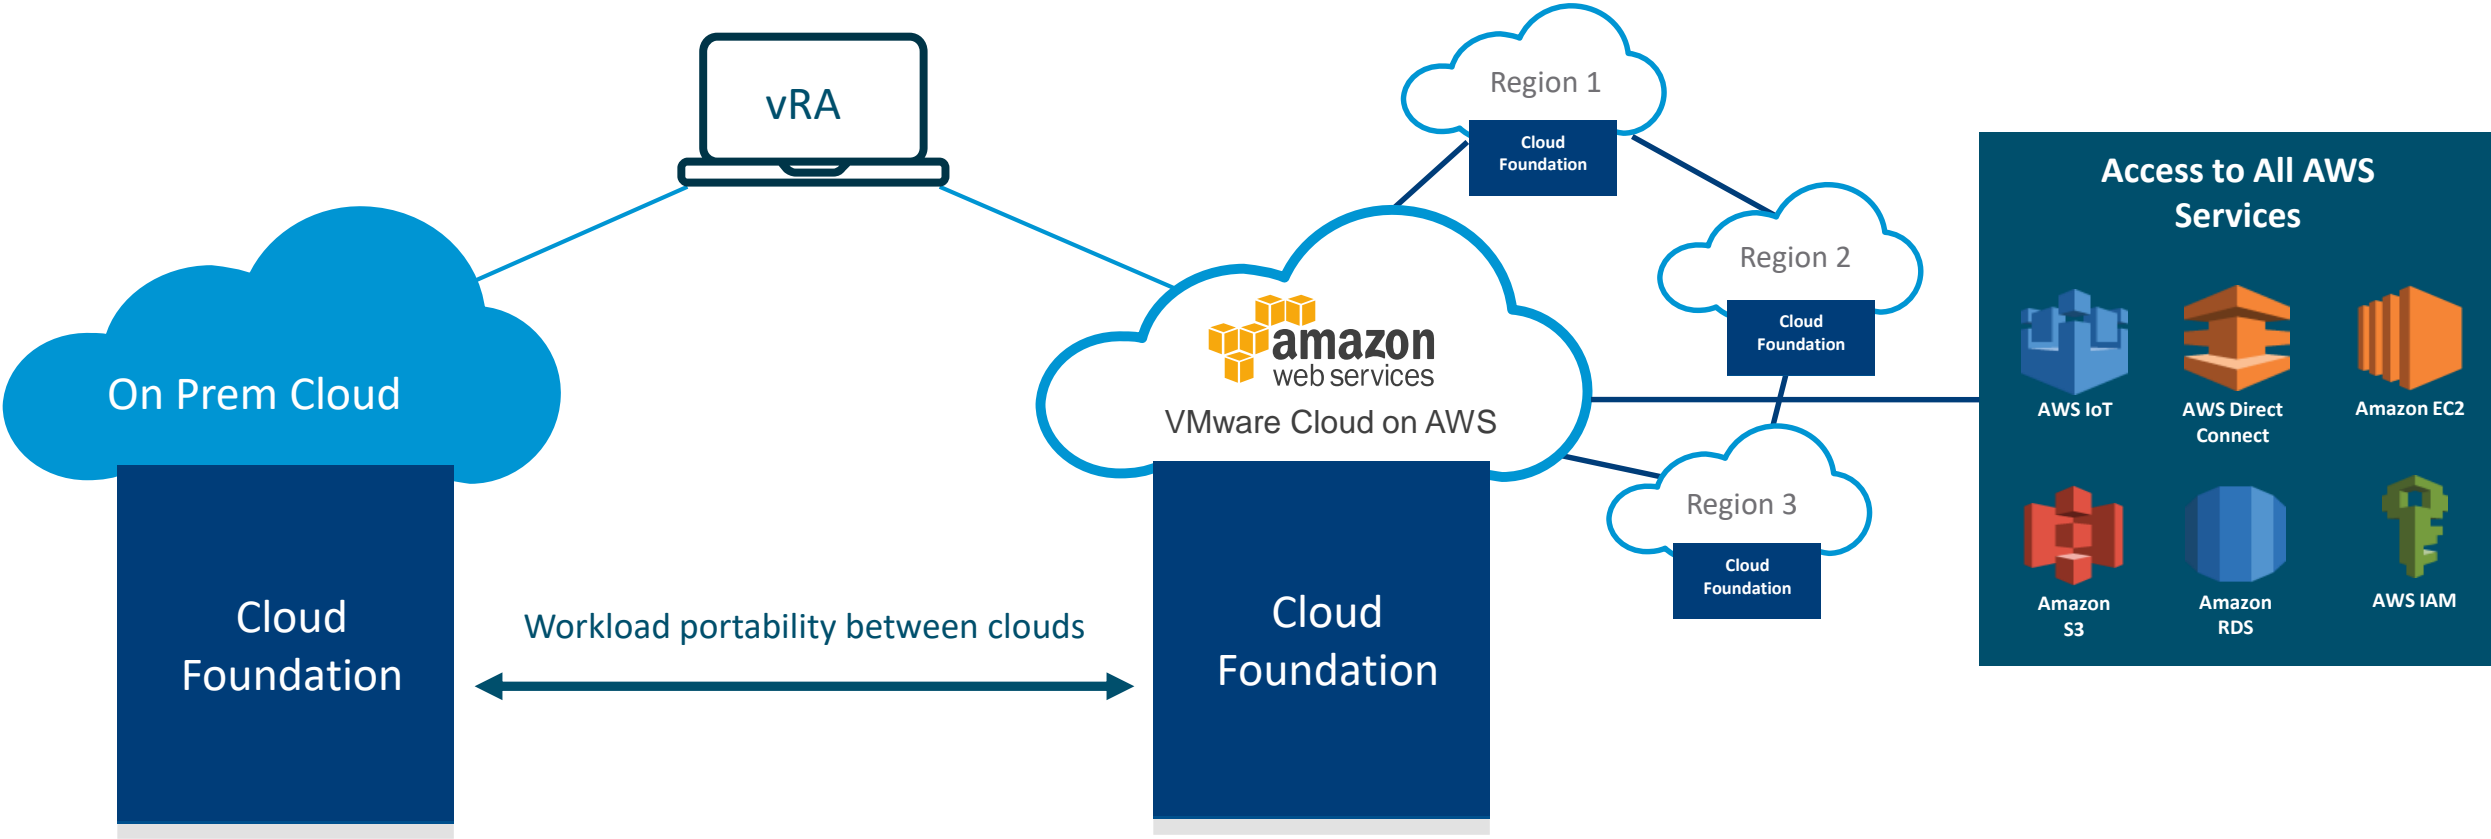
vRA

Region 1

Cloud Foundation

Region 2

Cloud Foundation

Region 3

Cloud Foundation

On Prem Cloud

Cloud Foundation

amazon web services

VMware Cloud on AWS

Cloud Foundation

Workload portability between clouds

Access to All AWS Services

AWS IoT

AWS Direct Connect

Amazon EC2

Amazon S3

Amazon RDS

AWS IAM